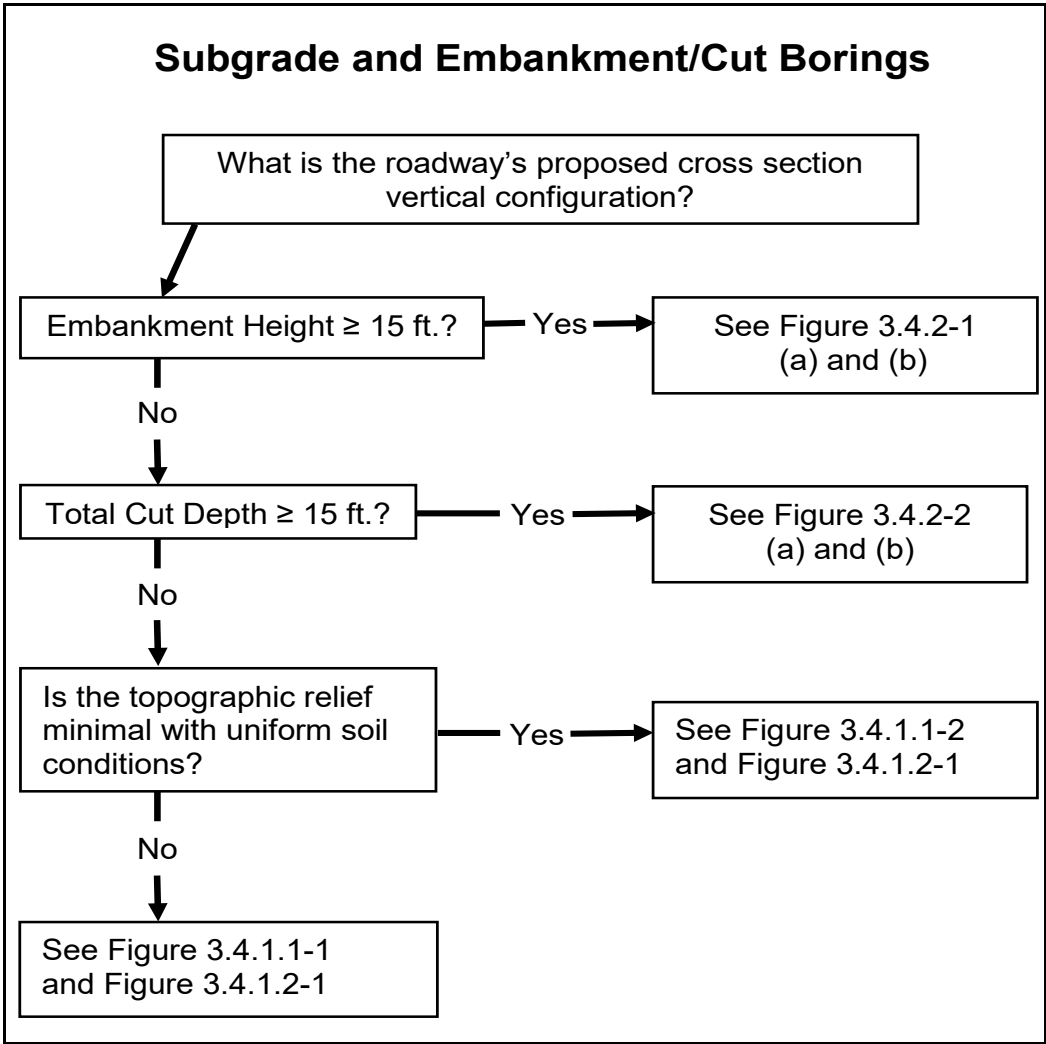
Subgrade and Embankment/Cut Borings

What is the roadway's proposed cross section vertical configuration?

Embankment Height ≥ 15 ft.?

Yes

See Figure 3.4.2-1 (a) and (b)

No

Total Cut Depth ≥ 15 ft.?

Yes

See Figure 3.4.2-2 (a) and (b)

No

Is the topographic relief minimal with uniform soil conditions?

Yes

See Figure 3.4.1.1-2 and Figure 3.4.1.2-1

No

See Figure 3.4.1.1-1 and Figure 3.4.1.2-1